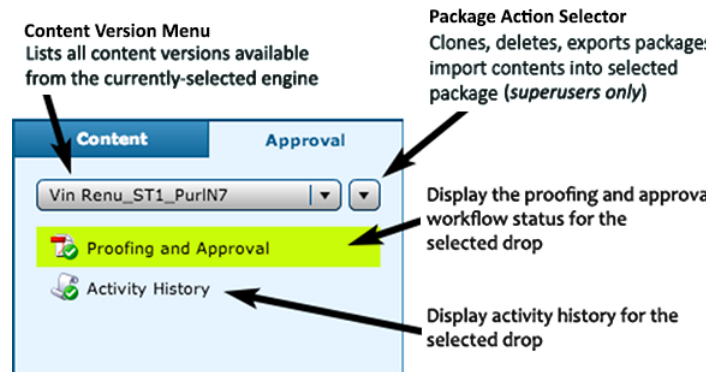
Content Version Menu
Lists all content versions available from the currently-selected engine

Package Action Selector
Clones, deletes, exports packages; import contents into selected package (*superusers only*)

Content

Approval

Vin Renu_ST1_PurlN7

Display the proofing and approval workflow status for the selected drop

Proofing and Approval

Activity History

Display activity history for the selected drop